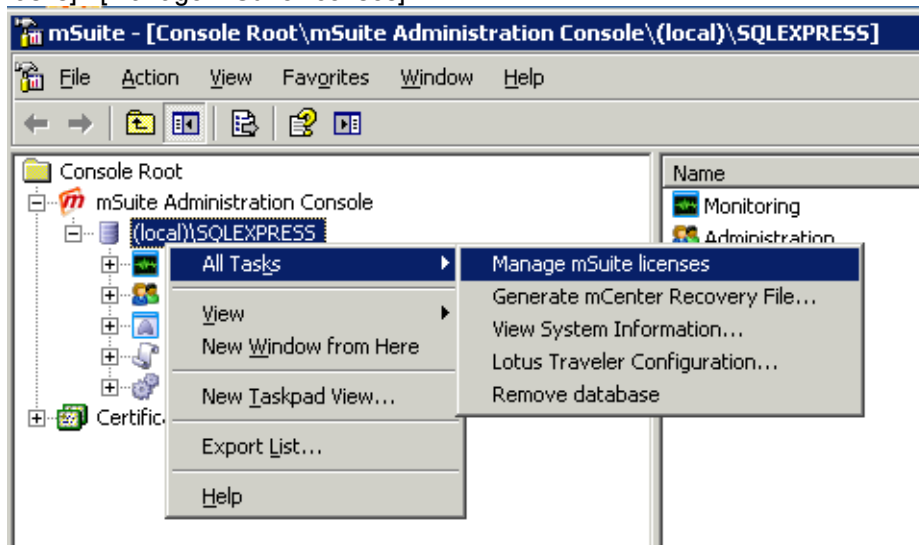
mSuite - [Console Root\mSuite Administration Console\(local)\SQLEXPRESS]

File Action View Favorites Window Help

Console Root
mSuite Administration Console
(local)\SQLEXPRESS
Certific

Name
Monitoring
Administration

All Tasks
View
New Window from Here
New Taskpad View...
Export List...
Help

Manage mSuite licenses
Generate mCenter Recovery File...
View System Information...
Lotus Traveler Configuration...
Remove database